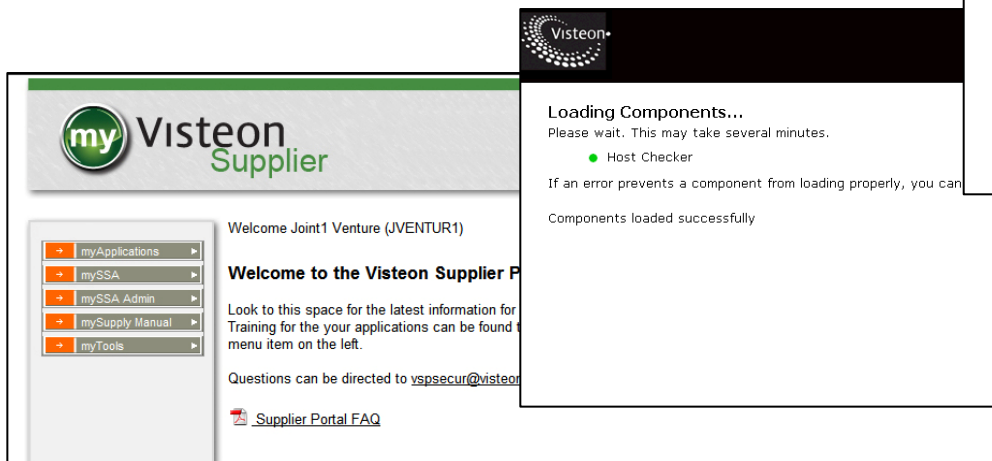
my Visteon Supplier

myApplications
mySSA
mySSA Admin
mySupply Manual
myTools

Welcome Joint1 Venture (JVENTUR1)

Welcome to the Visteon Supplier P

Look to this space for the latest information for Training for the your applications can be found t menu item on the left.

Questions can be directed to vspsecur@visteon

Supplier Portal FAQ

Visteon

Loading Components...
Please wait. This may take several minutes.

Host Checker

If an error prevents a component from loading properly, you can

Components loaded successfully